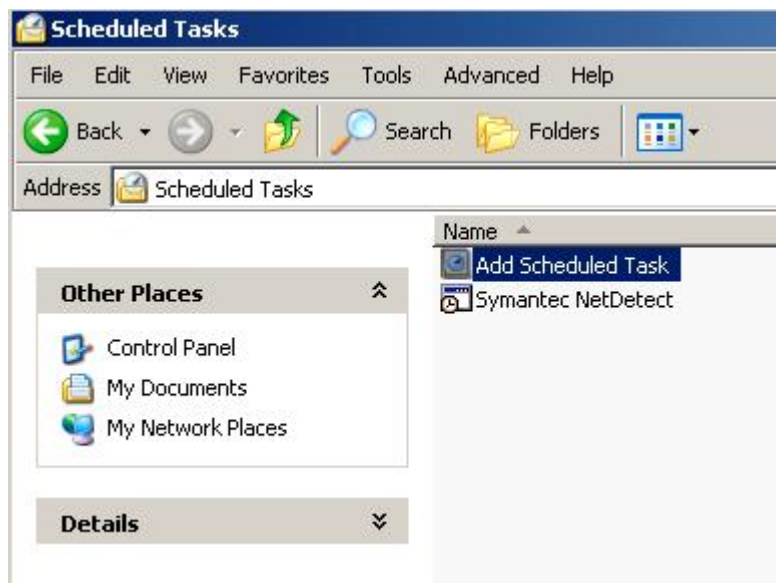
Scheduled Tasks

File Edit View Favorites Tools Advanced Help

Back Search Folders

Address Scheduled Tasks

Other Places

Control Panel

My Documents

My Network Places

Details

Name

Add Scheduled Task

Symantec NetDetect